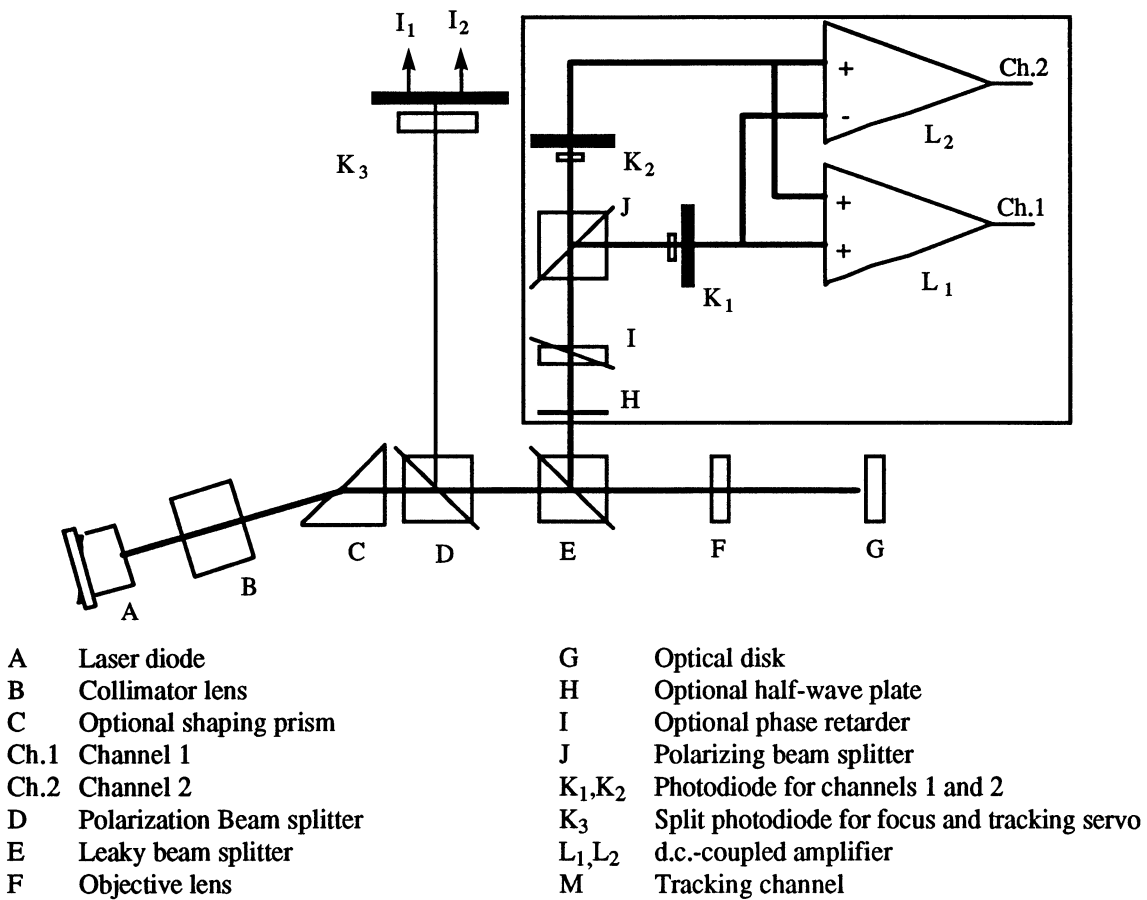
$I_1$ $I_2$

$K_3$

+
-
Ch.2
$L_2$

$K_2$

J

+
+
Ch.1
$L_1$

$K_1$

I

H

C D E F G

A B

A Laser diode
B Collimator lens
C Optional shaping prism
Ch.1 Channel 1
Ch.2 Channel 2
D Polarization Beam splitter
E Leaky beam splitter
F Objective lens

G Optical disk
H Optional half-wave plate
I Optional phase retarder
J Polarizing beam splitter
$K_1$,$K_2$ Photodiode for channels 1 and 2
$K_3$ Split photodiode for focus and tracking servo
$L_1$,$L_2$ d.c.-coupled amplifier
M Tracking channel